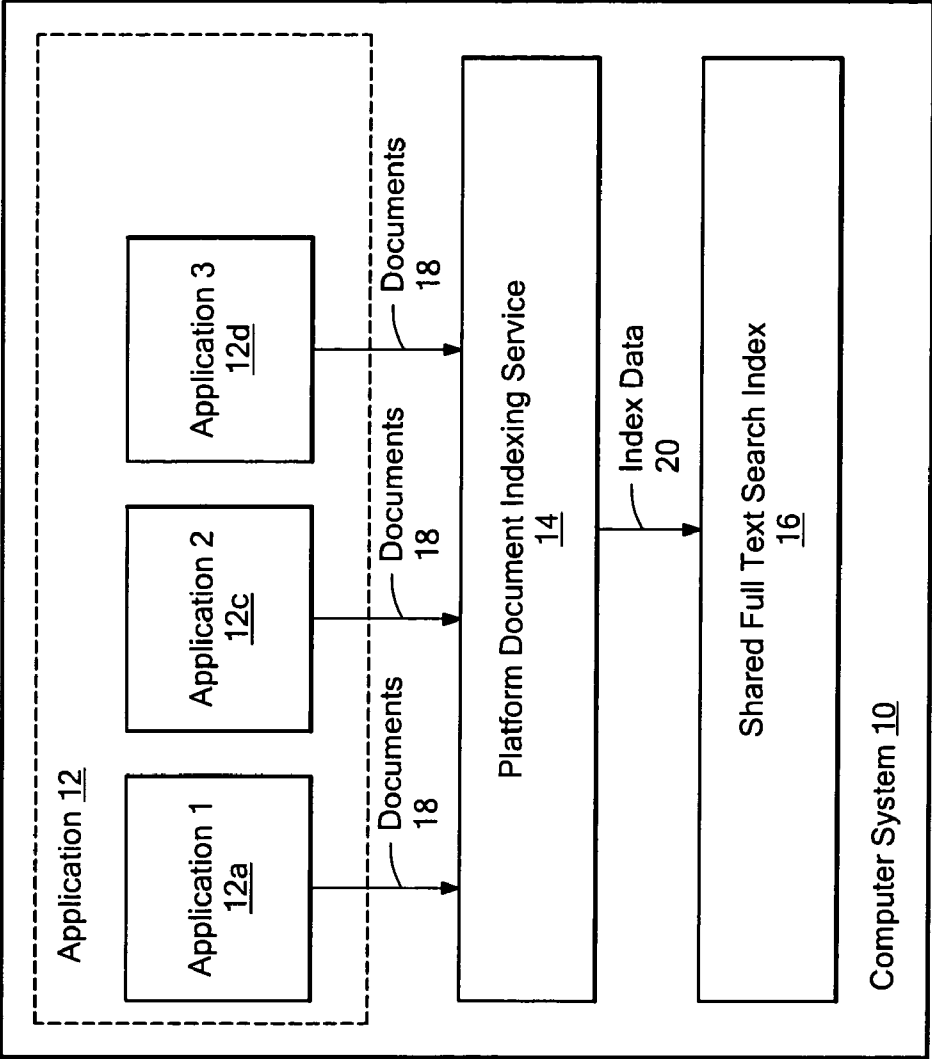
Application 12

Application 1
12a

Application 2
12c

Application 3
12d

Documents
18

Documents
18

Documents
18

Platform Document Indexing Service
14

Index Data
20

Shared Full Text Search Index
16

Computer System 10